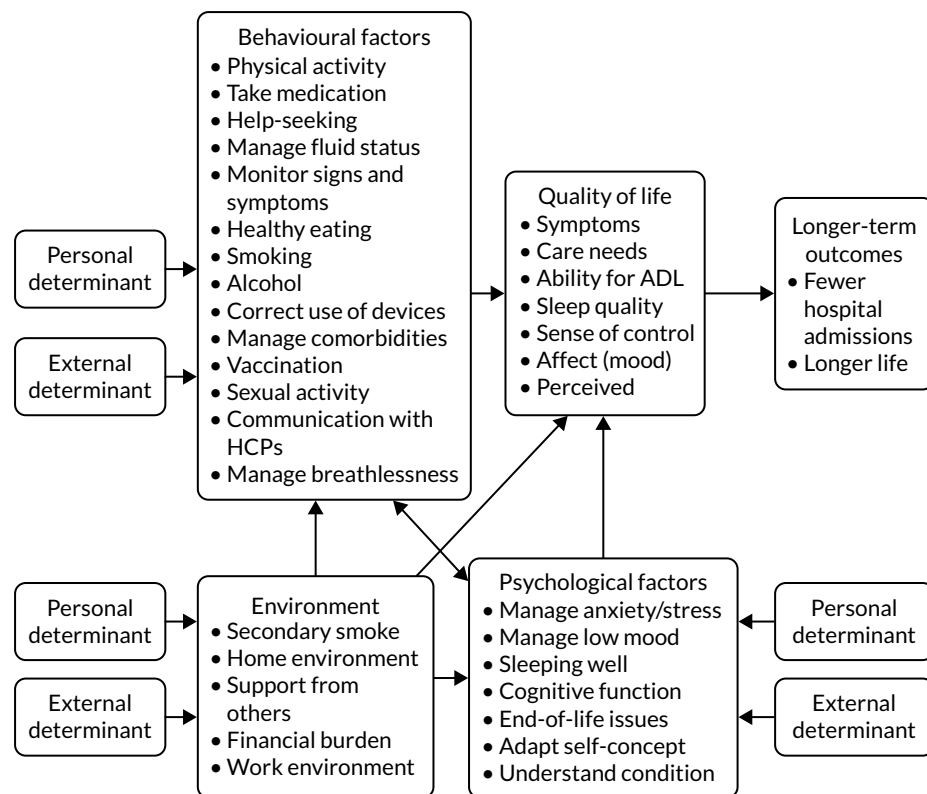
Behavioural factors
• Physical activity
• Take medication
• Help-seeking
• Manage fluid status
• Monitor signs and symptoms
• Healthy eating
• Smoking
• Alcohol
• Correct use of devices
• Manage comorbidities
• Vaccination
• Sexual activity
• Communication with HCPs
• Manage breathlessness

Personal determinant

External determinant

Quality of life
• Symptoms
• Care needs
• Ability for ADL
• Sleep quality
• Sense of control
• Affect (mood)
• Perceived

Longer-term outcomes
• Fewer hospital admissions
• Longer life

Personal determinant

External determinant

Environment
• Secondary smoke
• Home environment
• Support from others
• Financial burden
• Work environment

Psychological factors
• Manage anxiety/stress
• Manage low mood
• Sleeping well
• Cognitive function
• End-of-life issues
• Adapt self-concept
• Understand condition

Personal determinant

External determinant